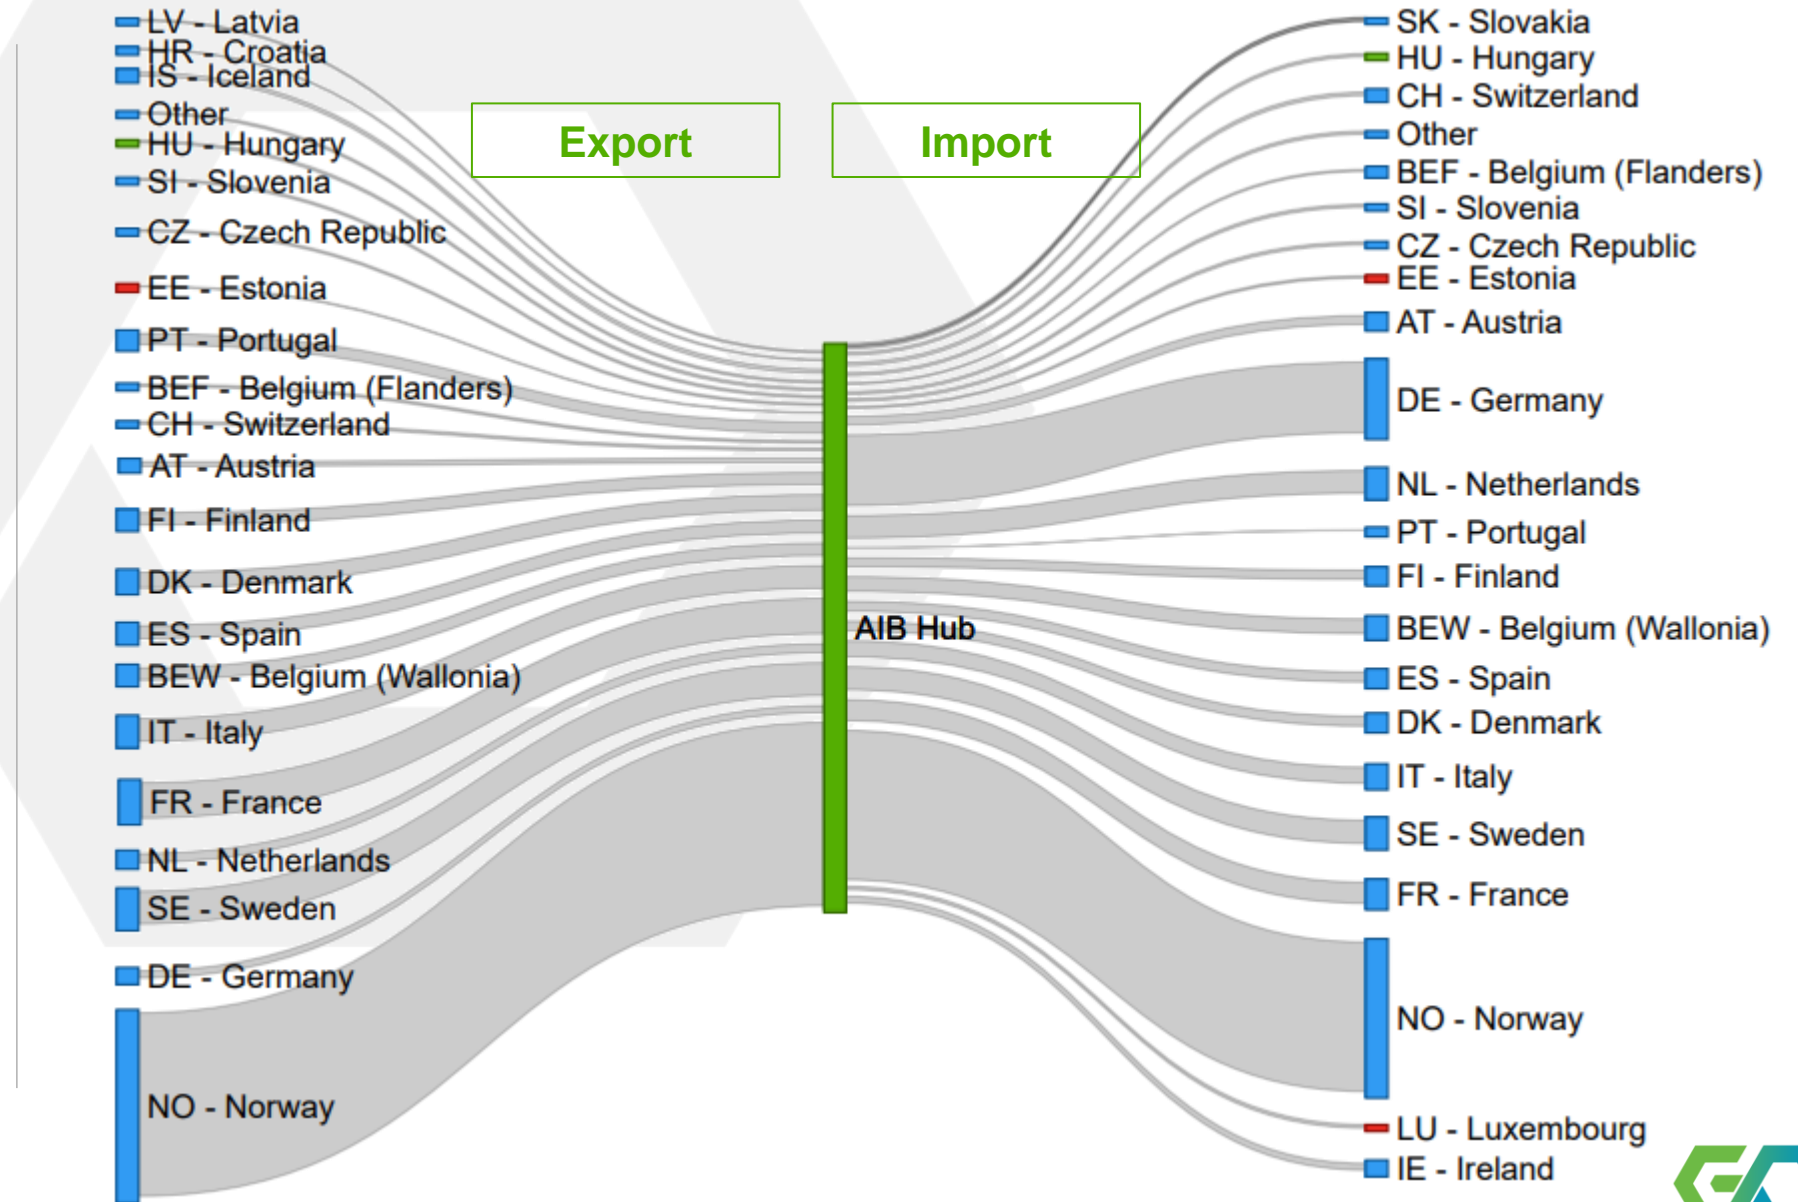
LV - Latvia
HR - Croatia
IS - Iceland
Other
HU - Hungary
SI - Slovenia
CZ - Czech Republic
EE - Estonia
PT - Portugal
BEF - Belgium (Flanders)
CH - Switzerland
AT - Austria
FI - Finland
DK - Denmark
ES - Spain
BEW - Belgium (Wallonia)
IT - Italy
FR - France
NL - Netherlands
SE - Sweden
DE - Germany
NO - Norway

Export

Import

AIB Hub

SK - Slovakia
HU - Hungary
CH - Switzerland
Other
BEF - Belgium (Flanders)
SI - Slovenia
CZ - Czech Republic
EE - Estonia
AT - Austria
DE - Germany
NL - Netherlands
PT - Portugal
FI - Finland
BEW - Belgium (Wallonia)
ES - Spain
DK - Denmark
IT - Italy
SE - Sweden
FR - France
NO - Norway
LU - Luxembourg
IE - Ireland